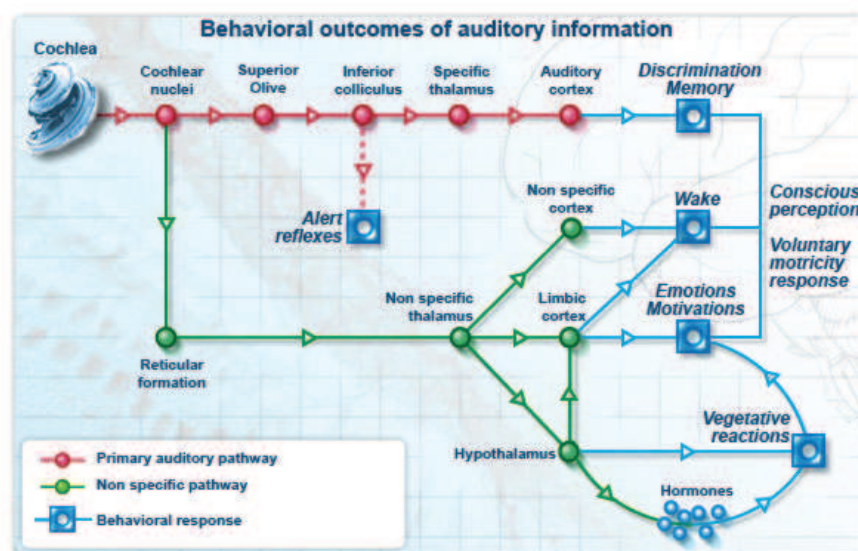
Behavioral outcomes of auditory information

Cochlea

Cochlear nuclei

Superior Olive

Inferior colliculus

Specific thalamus

Auditory cortex

Discrimination Memory

Alert reflexes

Non specific cortex

Wake

Conscious perception

Voluntary motricity response

Non specific thalamus

Limbic cortex

Emotions Motivations

Reticular formation

Vegetative reactions

Hypothalamus

Hormones

Primary auditory pathway

Non specific pathway

Behavioral response